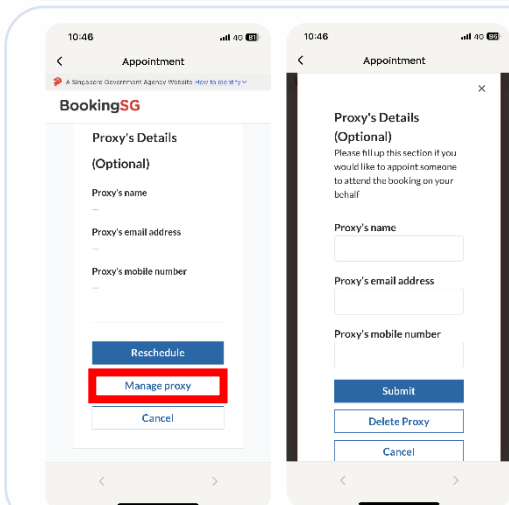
10:46

4G 61

Appointment

A Singapore Government Agency Website How to identify

BookingSG

Proxy's Details (Optional)

Proxy's name

—

Proxy's email address

—

Proxy's mobile number

—

Reschedule

Manage proxy

Cancel

10:46

4G 59

Appointment

×

Proxy's Details (Optional)

Please fill up this section if you would like to appoint someone to attend the booking on your behalf

Proxy's name

Proxy's email address

Proxy's mobile number

Submit

Delete Proxy

Cancel